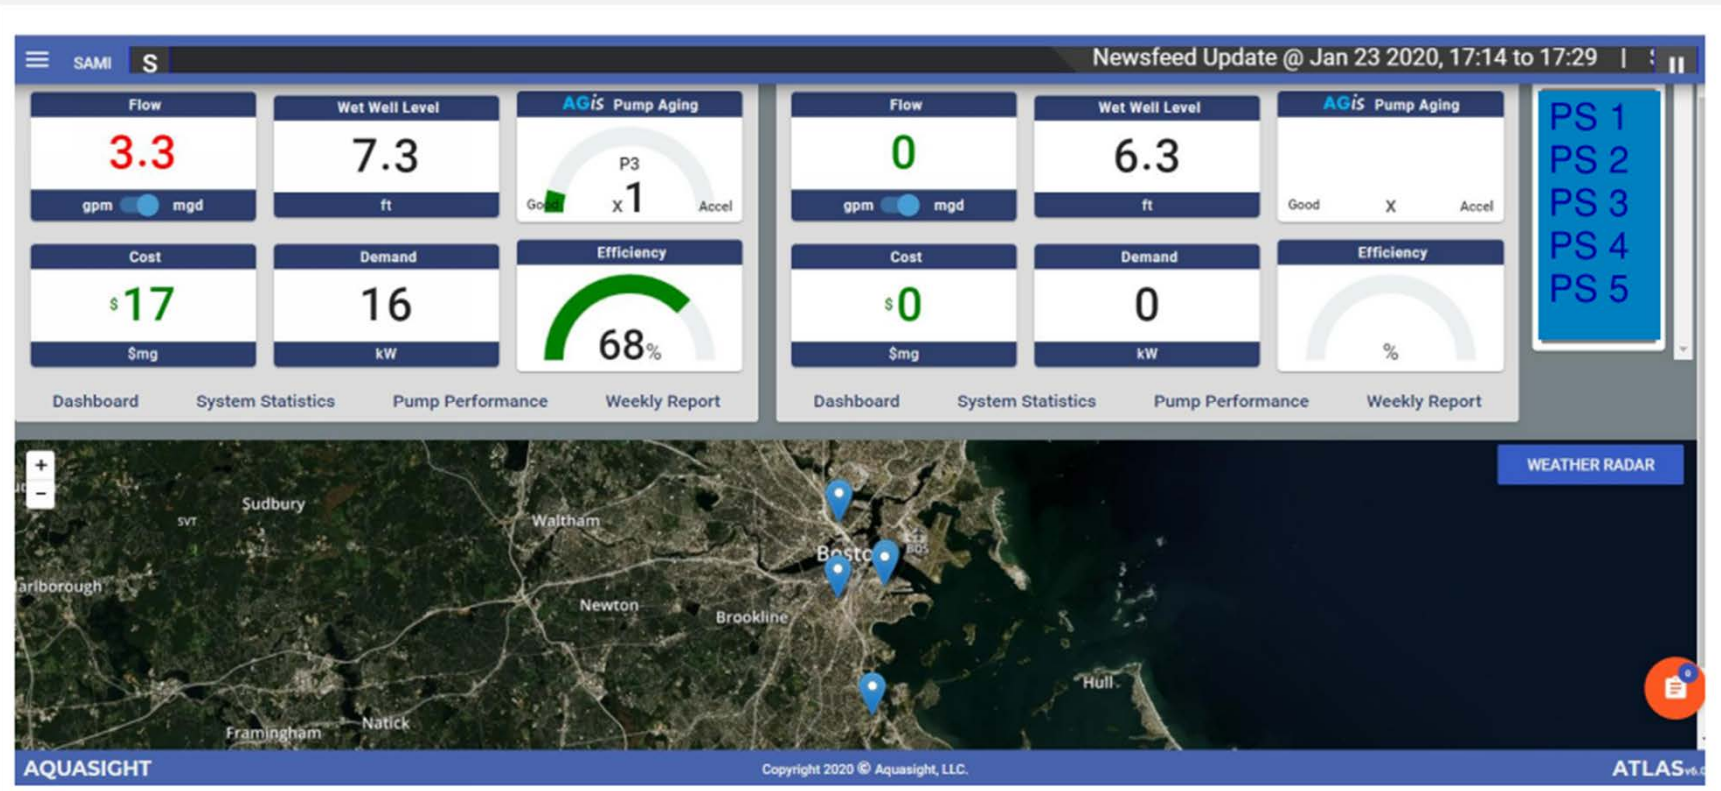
SAMI S Newsfeed Update @ Jan 23 2020, 17:14 to 17:29 |

Flow
3.3
gpm mgd

Wet Well Level
7.3
ft

AGis Pump Aging
P3
Good x 1 Accel

Cost
$17
$mg

Demand
16
kW

Efficiency
68%

Dashboard System Statistics Pump Performance Weekly Report

Flow
0
gpm mgd

Wet Well Level
6.3
ft

AGis Pump Aging
Good X Accel

Cost
$0
$mg

Demand
0
kW

Efficiency
%

Dashboard System Statistics Pump Performance Weekly Report

PS 1
PS 2
PS 3
PS 4
PS 5

+
−

WEATHER RADAR

Sudbury
SVT
Waltham
Bosto
BOS
arlborough
Newton
Brookline
Hull
Framingham
Natick

AQUASIGHT
Copyright 2020 © Aquasight, LLC.
ATLAS